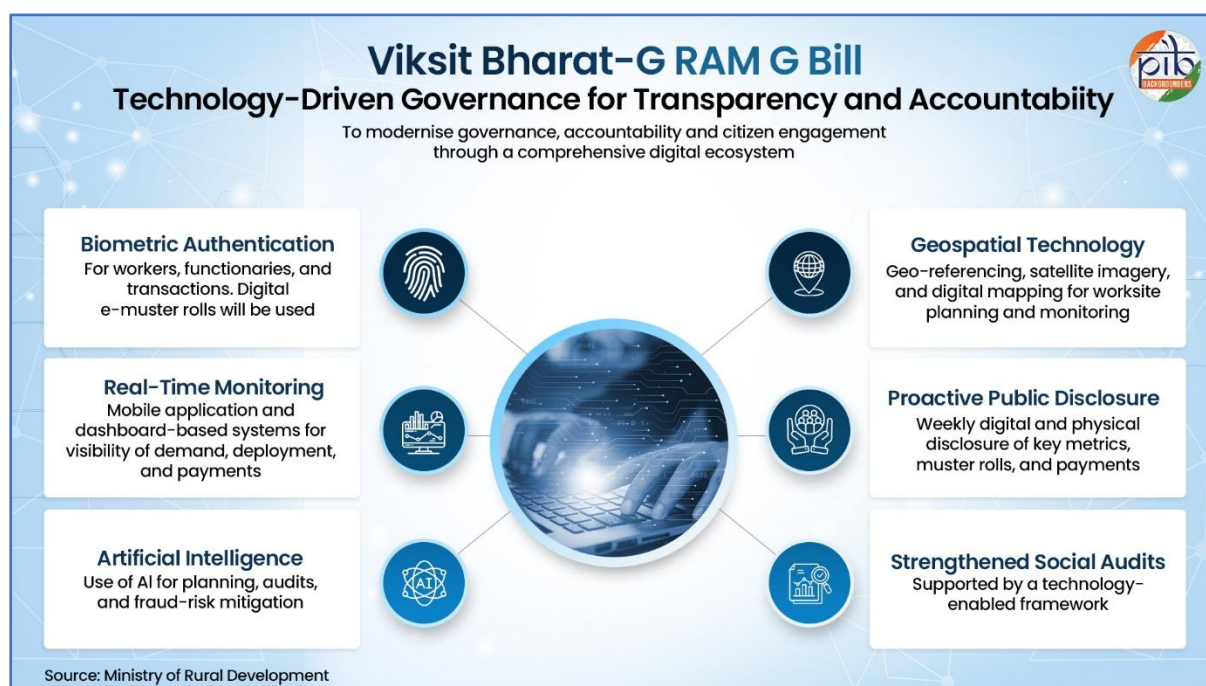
Viksit Bharat-G RAM G Bill

Technology-Driven Governance for Transparency and Accountabiity

To modernise governance, accountability and citizen engagement through a comprehensive digital ecosystem

pib BACKGROUNDERS

Biometric Authentication
For workers, functionaries, and transactions. Digital e-muster rolls will be used

Real-Time Monitoring
Mobile application and dashboard-based systems for visibility of demand, deployment, and payments

Artificial Intelligence
Use of AI for planning, audits, and fraud-risk mitigation

Geospatial Technology
Geo-referencing, satellite imagery, and digital mapping for worksite planning and monitoring

Proactive Public Disclosure
Weekly digital and physical disclosure of key metrics, muster rolls, and payments

Strengthened Social Audits
Supported by a technology-enabled framework

AI

Source: Ministry of Rural Development